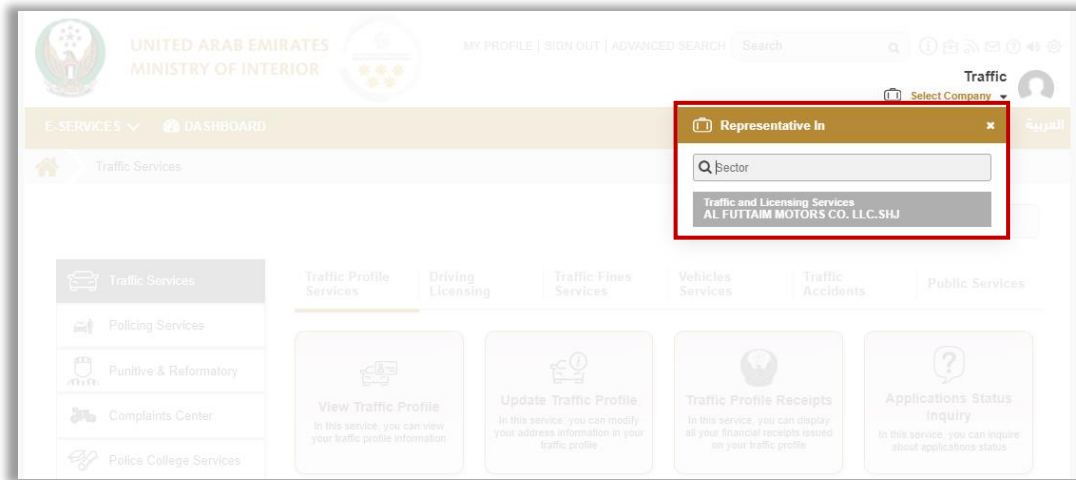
UNITED ARAB EMIRATES
MINISTRY OF INTERIOR

MY PROFILE | SIGN OUT | ADVANCED SEARCH Search

Traffic
Select Company

E-SERVICES DASHBOARD

العربية

Traffic Services

Representative In

Sector

Traffic and Licensing Services
AL FUTTAIM MOTORS CO. LLC.SHJ

Traffic Services
Policing Services
Punitive & Reformatory
Complaints Center
Police College Services

Traffic Profile Services
Driving Licensing
Traffic Fines Services
Vehicles Services
Traffic Accidents
Public Services

View Traffic Profile
In this service, you can view your traffic profile information

Update Traffic Profile
In this service, you can modify your address information in your traffic profile

Traffic Profile Receipts
In this service, you can display all your financial receipts issued on your traffic profile

Applications Status Inquiry
In this service, you can inquire about applications status